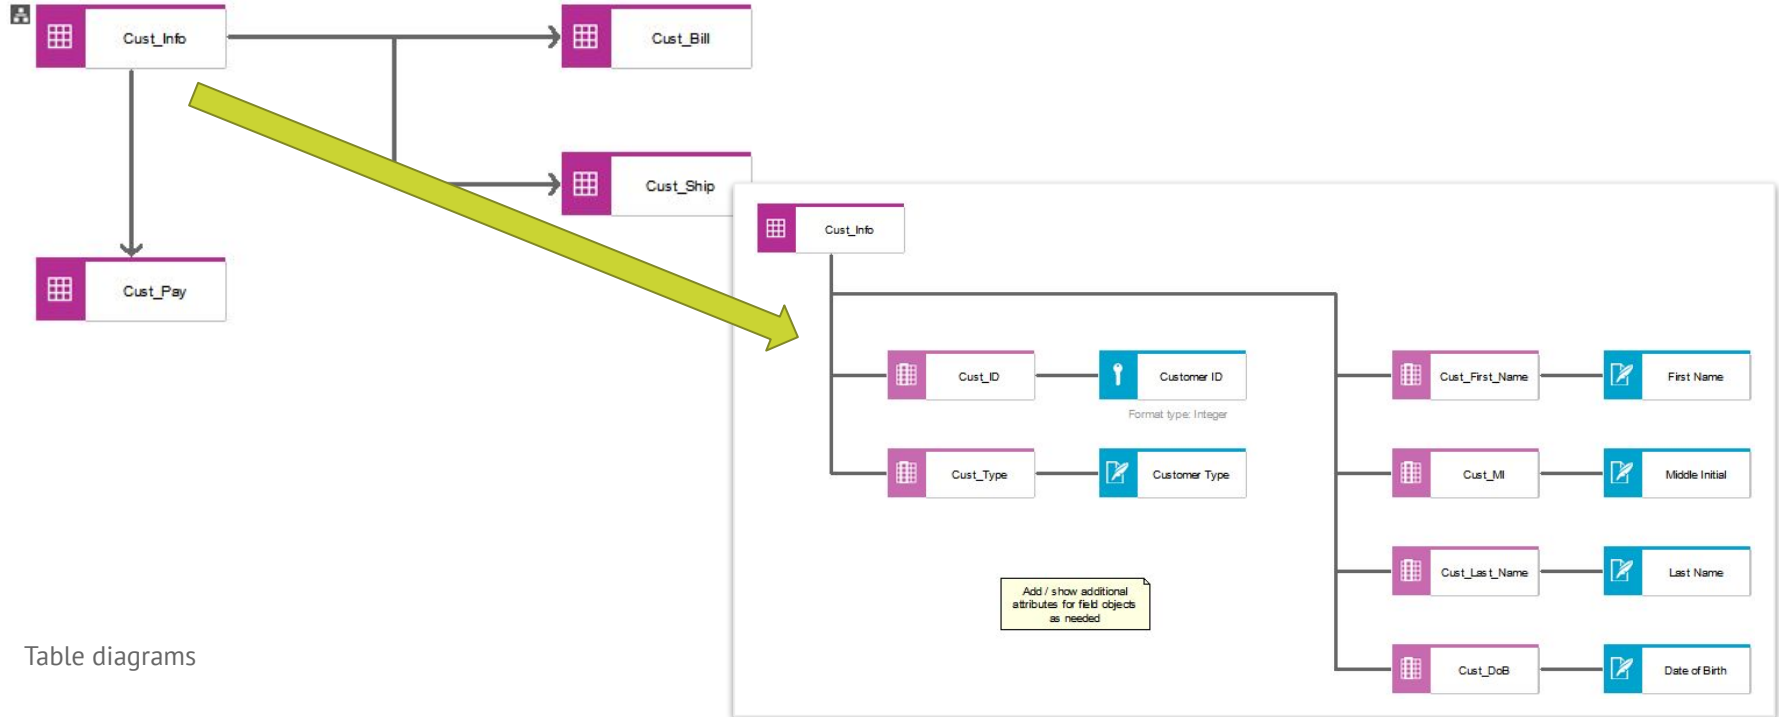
Cust_Info

Cust_Bill

Cust_Ship

Cust_Pay

Cust_Info

Cust_ID

Customer ID

Format type: Integer

Cust_Type

Customer Type

Add / show additional attributes for field objects as needed

Cust_First_Name

First Name

Cust_MI

Middle Initial

Cust_Last_Name

Last Name

Cust_DoB

Date of Birth

Table diagrams